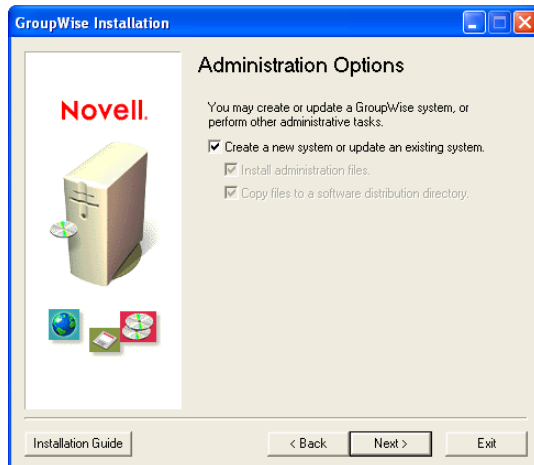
GroupWise Installation

Novell.

Administration Options

You may create or update a GroupWise system, or perform other administrative tasks.

Create a new system or update an existing system.

Install administration files.

Copy files to a software distribution directory.

Installation Guide

< Back

Next >

Exit